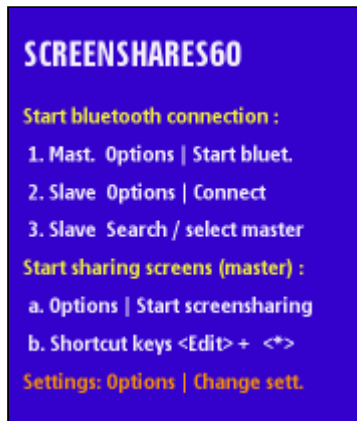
SCREENSHARES60

Start bluetooth connection :

1. Mast. Options | Start bluet.

2. Slave Options | Connect

3. Slave Search / select master

Start sharing screens (master) :

a. Options | Start screensharing

b. Shortcut keys <Edit> + <*>

Settings: Options | Change sett.